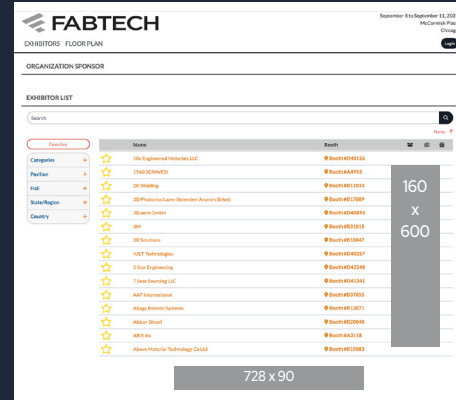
FABTECH

EXHIBITORS FLOOR PLAN

September 8 to September 11, 202
McCormick Plac
Chicag

Login

ORGANIZATION SPONSOR

EXHIBITOR LIST

Search

Name ↑

Favorites

Categories +
Pavilion +
Hall +
State/Region +
Country +

| | Name | Booth |
|---|---|---|
| ☆ | 10x Engineered Materials LLC | Booth #D40116 |
| ☆ | 1760 SCRAVEDI | Booth #A4953 |
| ☆ | 2K Welding | Booth #B11833 |
| ☆ | 3D Photonics Lazer Sistemleri Anonim Sirketi | Booth #B17089 |
| ☆ | 3Dsierra GmbH | Booth #D40853 |
| ☆ | 3M | Booth #B21015 |
| ☆ | 3R Sics Imem | Booth #B10047 |
| ☆ | 4JET Technologies | Booth #D40257 |
| ☆ | 5 Star Engineering | Booth #D42248 |
| ☆ | 7 Seas Sourcing LLC | Booth #D41341 |
| ☆ | AAF International | Booth #B37853 |
| ☆ | Abagy Robotic Systems | Booth #B13071 |
| ☆ | Abbor Shopl | Booth #B20048 |
| ☆ | ABIR Inc | Booth #A3118 |
| ☆ | Above Material Technology Co Ltd | Booth #B15083 |

160
x
600

728 x 90